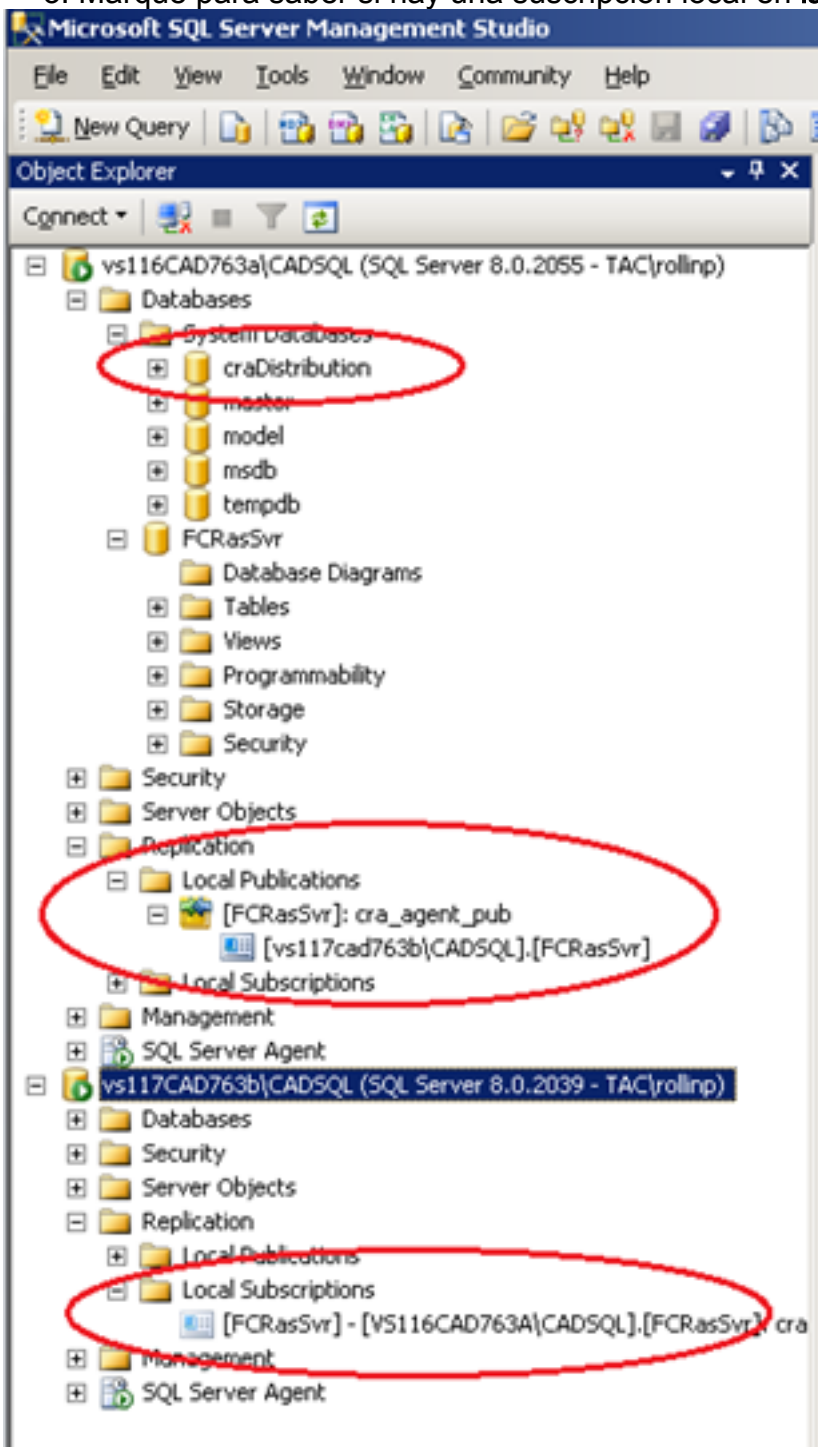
3. Marque para saber si hay una suscripción local en la

Microsoft SQL Server Management Studio

File Edit View Tools Window Community Help

New Query

Object Explorer

Connect

vs116CAD763a\CADSQL (SQL Server 8.0.2055 - TAC\rollinp)
Databases
System Databases
craDistribution
master
model
msdb
tempdb
FCRasSvr
Database Diagrams
Tables
Views
Programmability
Storage
Security
Security
Server Objects
Replication
Local Publications
[FCRasSvr]: cra_agent_pub
[vs117cad763b\CADSQL].[FCRasSvr]
Local Subscriptions
Management
SQL Server Agent
vs117CAD763b\CADSQL (SQL Server 8.0.2039 - TAC\rollinp)
Databases
Security
Server Objects
Replication
Local Publications
Local Subscriptions
[FCRasSvr] - [VS116CAD763A\CADSQL].[FCRasSvr]: cra
Management
SQL Server Agent